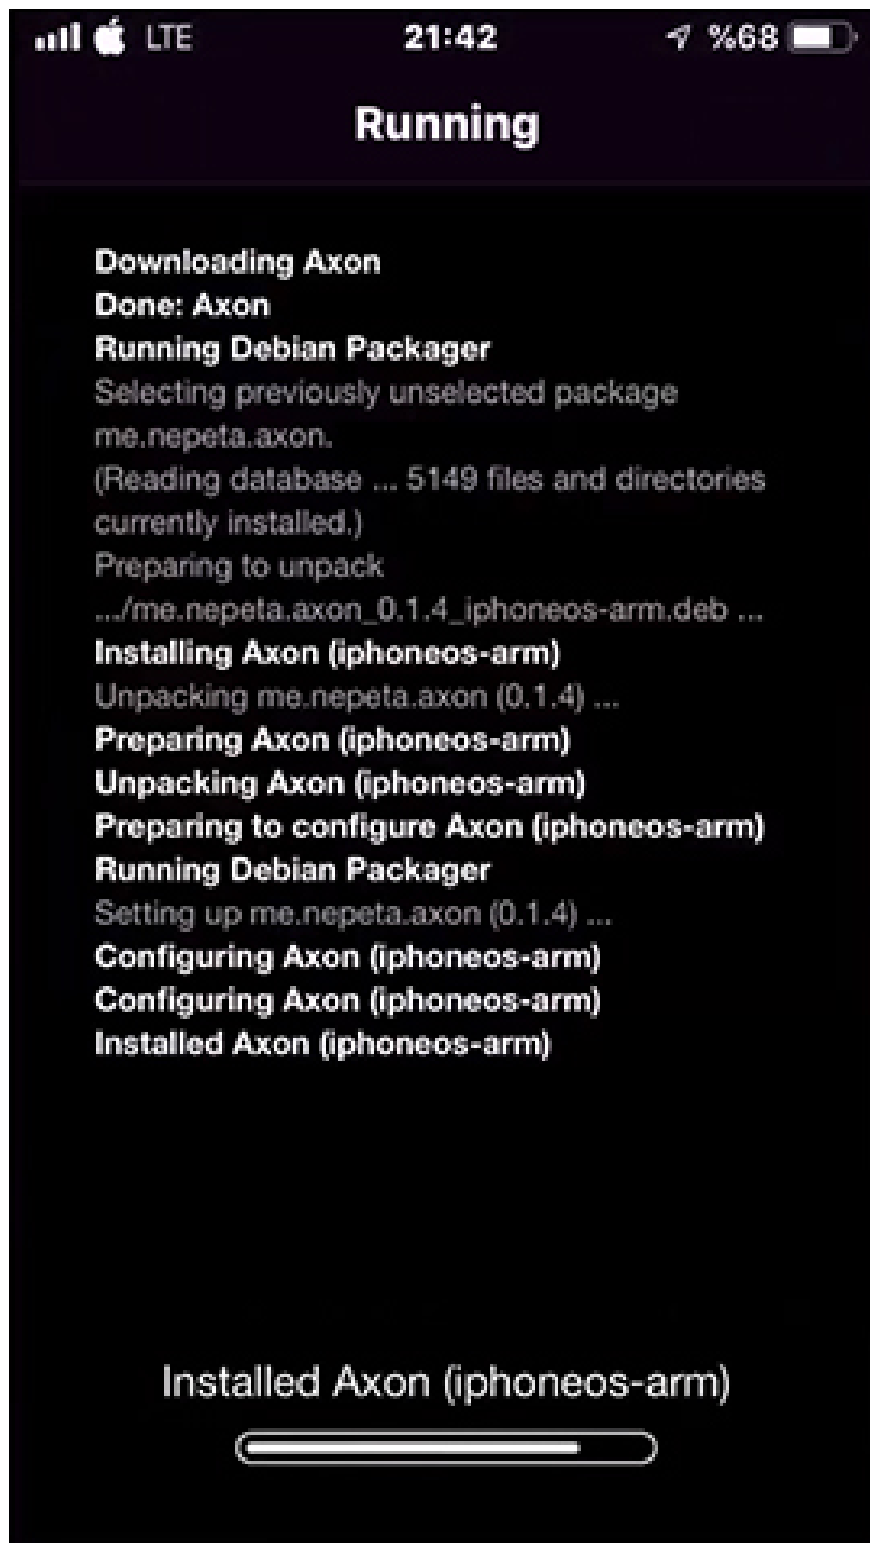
LTE 21:42 %68

Running

Downloading Axon
Done: Axon
Running Debian Packager
Selecting previously unselected package me.nepeta.axon.
(Reading database ... 5149 files and directories currently installed.)
Preparing to unpack .../me.nepeta.axon_0.1.4_iphoneos-arm.deb ...
Installing Axon (iphoneos-arm)
Unpacking me.nepeta.axon (0.1.4) ...
Preparing Axon (iphoneos-arm)
Unpacking Axon (iphoneos-arm)
Preparing to configure Axon (iphoneos-arm)
Running Debian Packager
Setting up me.nepeta.axon (0.1.4) ...
Configuring Axon (iphoneos-arm)
Configuring Axon (iphoneos-arm)
Installed Axon (iphoneos-arm)

Installed Axon (iphoneos-arm)